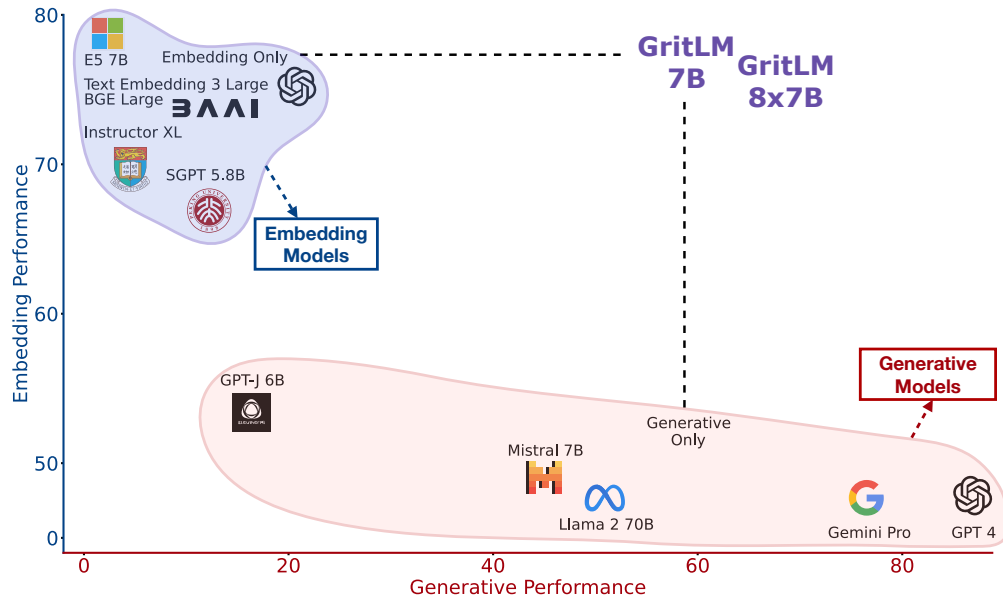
80

70

60

50

0

Embedding Performance

E5 7B

Embedding Only

Text Embedding 3 Large

BGE Large

BAAI

Instructor XL

SGPT 5.8B

Embedding Models

GritLM 7B

GritLM 8x7B

Generative Models

GPT-J 6B

Generative Only

Mistral 7B

Llama 2 70B

Gemini Pro

GPT 4

0 20 40 60 80

Generative Performance